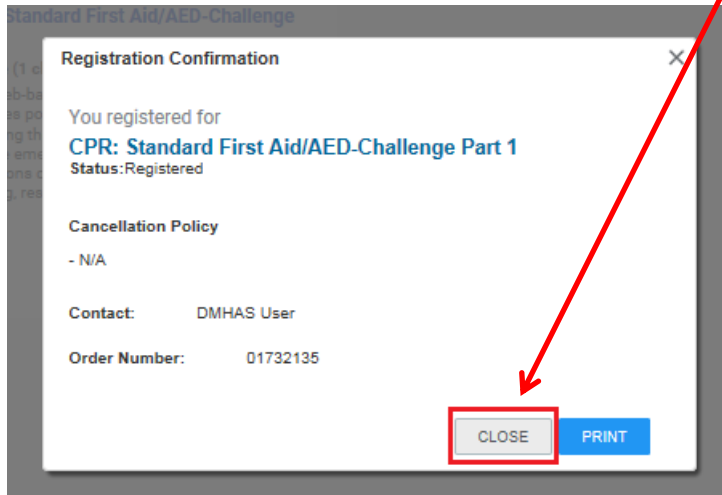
Standard First Aid/AED-Challenge

Registration Confirmation

×

You registered for

CPR: Standard First Aid/AED-Challenge Part 1

Status:Registered

Cancellation Policy

- N/A

Contact: DMHAS User

Order Number: 01732135

CLOSE

PRINT